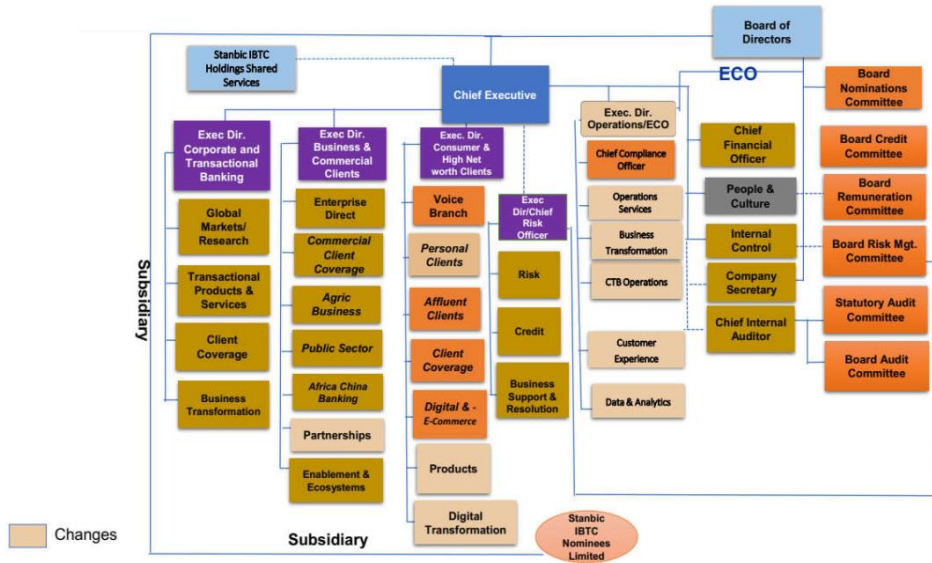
Board of Directors

Stanbic IBTC Holdings Shared Services

Chief Executive

ECO

Board Nominations Committee

Board Credit Committee

Board Remuneration Committee

Board Risk Mgt. Committee

Statutory Audit Committee

Board Audit Committee

Exec Dir. Corporate and Transactional Banking

Global Markets/ Research

Transactional Products & Services

Client Coverage

Business Transformation

Exec Dir. Business & Commercial Clients

Enterprise Direct

Commercial Client Coverage

Agric Business

Public Sector

Africa China Banking

Partnerships

Enablement & Ecosystems

Exec. Dir. Consumer & High Net worth Clients

Voice Branch

Personal Clients

Affluent Clients

Client Coverage

Digital & - E-Commerce

Products

Digital Transformation

Exec Dir/Chief Risk Officer

Risk

Credit

Business Support & Resolution

Exec. Dir. Operations/ECO

Chief Compliance Officer

Operations Services

Business Transformation

CTB Operations

Customer Experience

Data & Analytics

Chief Financial Officer

People & Culture

Internal Control

Company Secretary

Chief Internal Auditor

Subsidiary

Subsidiary

Stanbic IBTC Nominees Limited

Changes